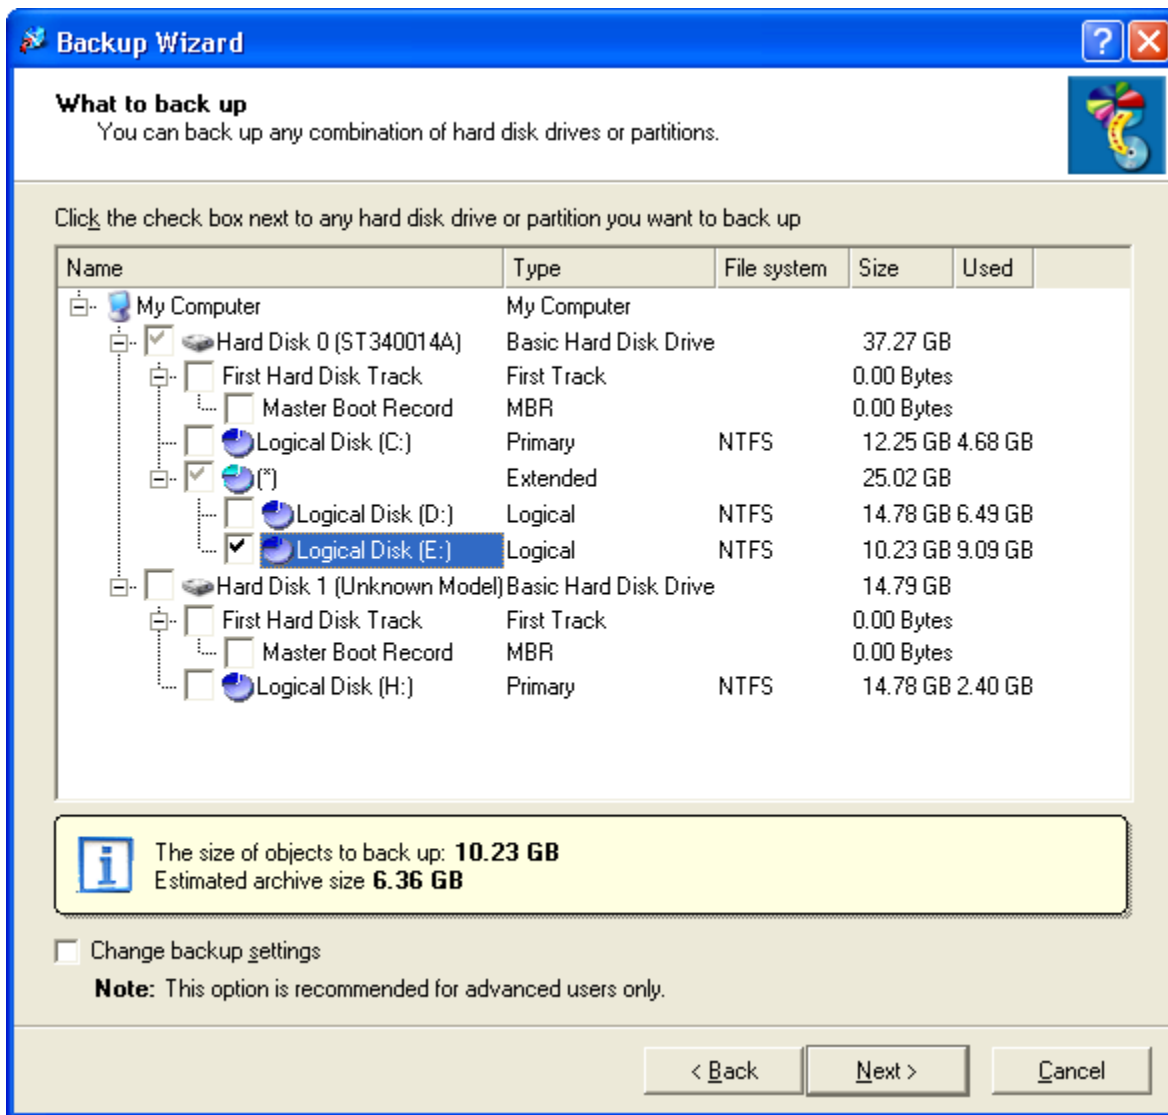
Backup Wizard

What to back up
You can back up any combination of hard disk drives or partitions.

Click the check box next to any hard disk drive or partition you want to back up

| Name | Type | File system | Size | Used |
|---|---|---|---|---|
| My Computer | My Computer | | | |
| Hard Disk 0 (ST340014A) | Basic Hard Disk Drive | | 37.27 GB | |
| First Hard Disk Track | First Track | | 0.00 Bytes | |
| Master Boot Record | MBR | | 0.00 Bytes | |
| Logical Disk (C:) | Primary | NTFS | 12.25 GB | 4.68 GB |
| (*) | Extended | | 25.02 GB | |
| Logical Disk (D:) | Logical | NTFS | 14.78 GB | 6.49 GB |
| Logical Disk (E:) | Logical | NTFS | 10.23 GB | 9.09 GB |
| Hard Disk 1 (Unknown Model) | Basic Hard Disk Drive | | 14.79 GB | |
| First Hard Disk Track | First Track | | 0.00 Bytes | |
| Master Boot Record | MBR | | 0.00 Bytes | |
| Logical Disk (H:) | Primary | NTFS | 14.78 GB | 2.40 GB |

The size of objects to back up: **10.23 GB**
Estimated archive size **6.36 GB**

Change backup settings

**Note:** This option is recommended for advanced users only.

< Back | Next > | Cancel